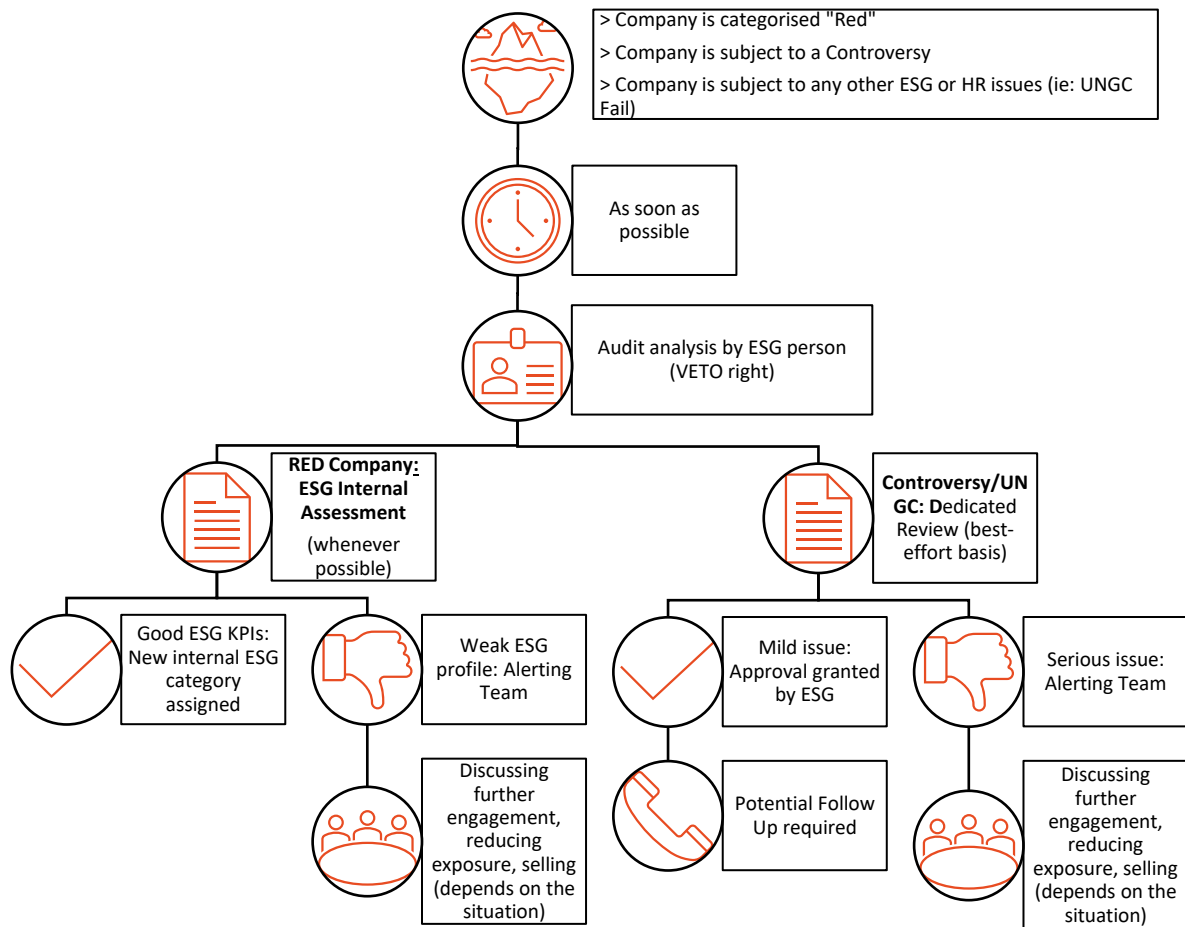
> Company is categorised "Red"

> Company is subject to a Controversy

> Company is subject to any other ESG or HR issues (ie: UNGC Fail)

As soon as possible

Audit analysis by ESG person (VETO right)

**RED Company: ESG Internal Assessment**
(whenever possible)

**Controversy/UN GC: D**edicated Review (best-effort basis)

Good ESG KPIs: New internal ESG category assigned

Weak ESG profile: Alerting Team

Discussing further engagement, reducing exposure, selling (depends on the situation)

Mild issue: Approval granted by ESG

Potential Follow Up required

Serious issue: Alerting Team

Discussing further engagement, reducing exposure, selling (depends on the situation)